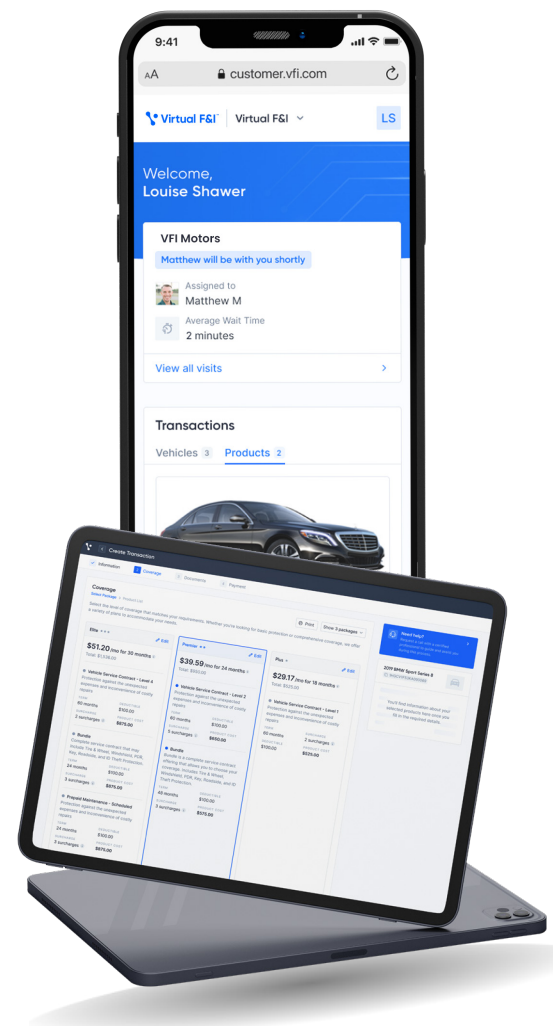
9:41

AA customer.vfi.com

Virtual F&I | Virtual F&I

LS

Welcome,
Louise Shawer

VFI Motors

Matthew will be with you shortly

Assigned to
Matthew M

Average Wait Time
2 minutes

View all visits

Transactions

Vehicles 3 Products 2

Create Transaction

Information Coverage Documents Payment

Coverage

Print Show 3 packages

Elite

$51.20 /mo for 30 months

Vehicle Service Contract - Level 4

Bundle

Prepaid Maintenance - Scheduled

Premier

$39.59 /mo for 24 months

Vehicle Service Contract - Level 2

Bundle

Plus

$29.17 /mo for 18 months

Vehicle Service Contract - Level 1

Need help?

2019 BMW Sport Series 8

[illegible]